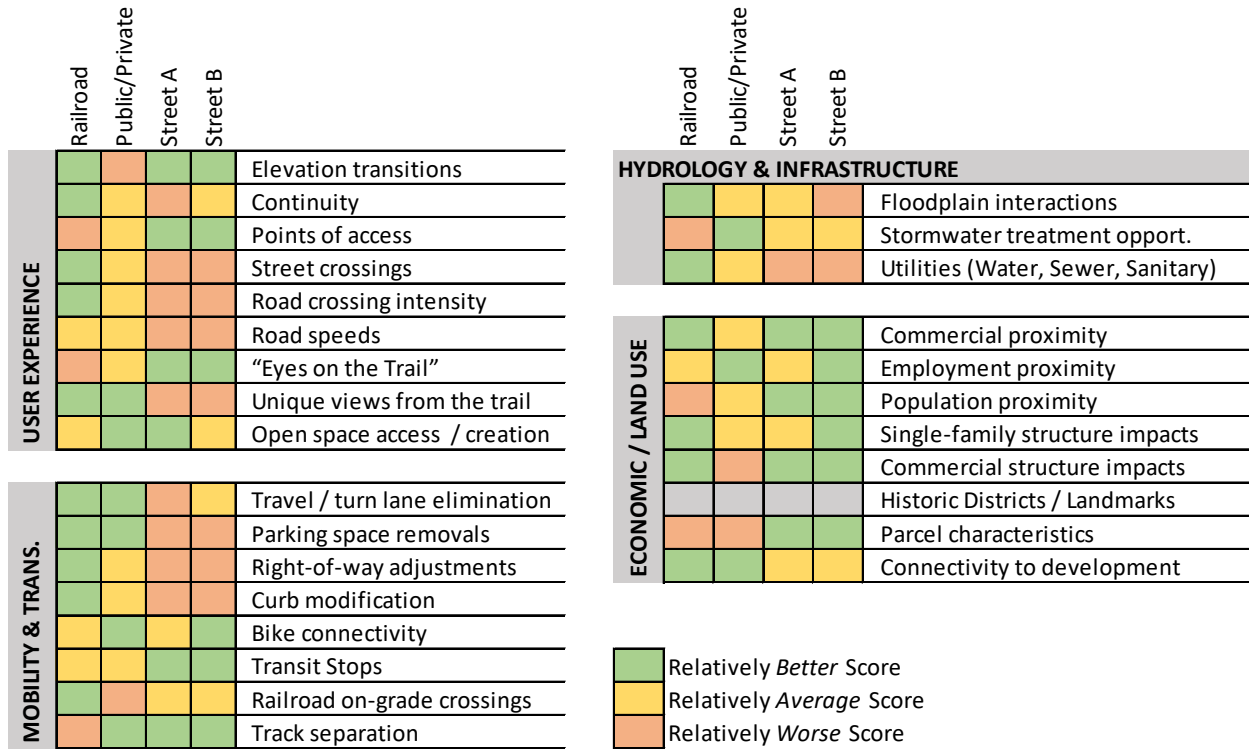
| | Railroad | Public/Private | Street A | Street B | |
|---|---|---|---|---|---|
| USER EXPERIENCE | | | | | Elevation transitions |
| | | | | | Continuity |
| | | | | | Points of access |
| | | | | | Street crossings |
| | | | | | Road crossing intensity |
| | | | | | Road speeds |
| | | | | | "Eyes on the Trail" |
| | | | | | Unique views from the trail |
| | | | | | Open space access / creation |

| | Railroad | Public/Private | Street A | Street B | |
|---|---|---|---|---|---|
| MOBILITY & TRANS. | | | | | Travel / turn lane elimination |
| | | | | | Parking space removals |
| | | | | | Right-of-way adjustments |
| | | | | | Curb modification |
| | | | | | Bike connectivity |
| | | | | | Transit Stops |
| | | | | | Railroad on-grade crossings |
| | | | | | Track separation |

HYDROLOGY & INFRASTRUCTURE

| Railroad | Public/Private | Street A | Street B | |
|---|---|---|---|---|
| | | | | Floodplain interactions |
| | | | | Stormwater treatment opport. |
| | | | | Utilities (Water, Sewer, Sanitary) |

| | Railroad | Public/Private | Street A | Street B | |
|---|---|---|---|---|---|
| ECONOMIC / LAND USE | | | | | Commercial proximity |
| | | | | | Employment proximity |
| | | | | | Population proximity |
| | | | | | Single-family structure impacts |
| | | | | | Commercial structure impacts |
| | | | | | Historic Districts / Landmarks |
| | | | | | Parcel characteristics |
| | | | | | Connectivity to development |

Relatively *Better* Score
Relatively *Average* Score
Relatively *Worse* Score